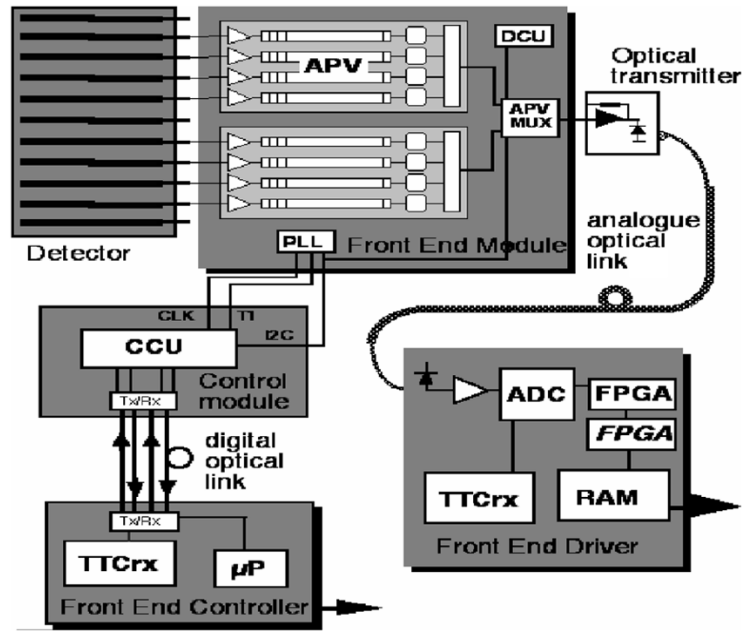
APV
DCU
APV MUX
Optical transmitter
Detector
PLL
Front End Module
analogue optical link
CLK
T1
I2C
CCU
Control module
Tx/Rx
digital optical link
Tx/Rx
TTCrx
μP
Front End Controller
ADC
FPGA
FPGA
TTCrx
RAM
Front End Driver